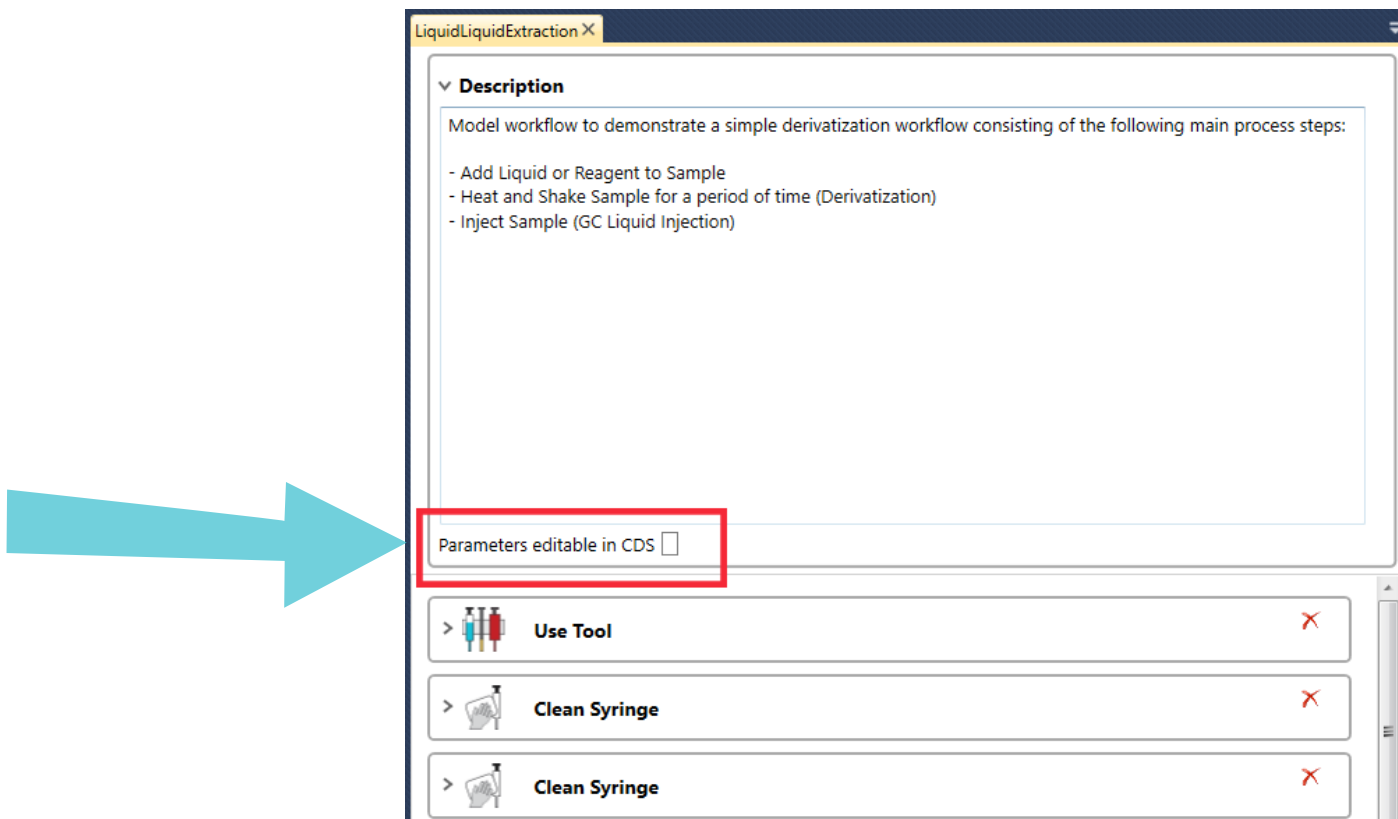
LiquidLiquidExtraction ×

Description

Model workflow to demonstrate a simple derivatization workflow consisting of the following main process steps:

- Add Liquid or Reagent to Sample
- Heat and Shake Sample for a period of time (Derivatization)
- Inject Sample (GC Liquid Injection)

Parameters editable in CDS

Use Tool

Clean Syringe

Clean Syringe